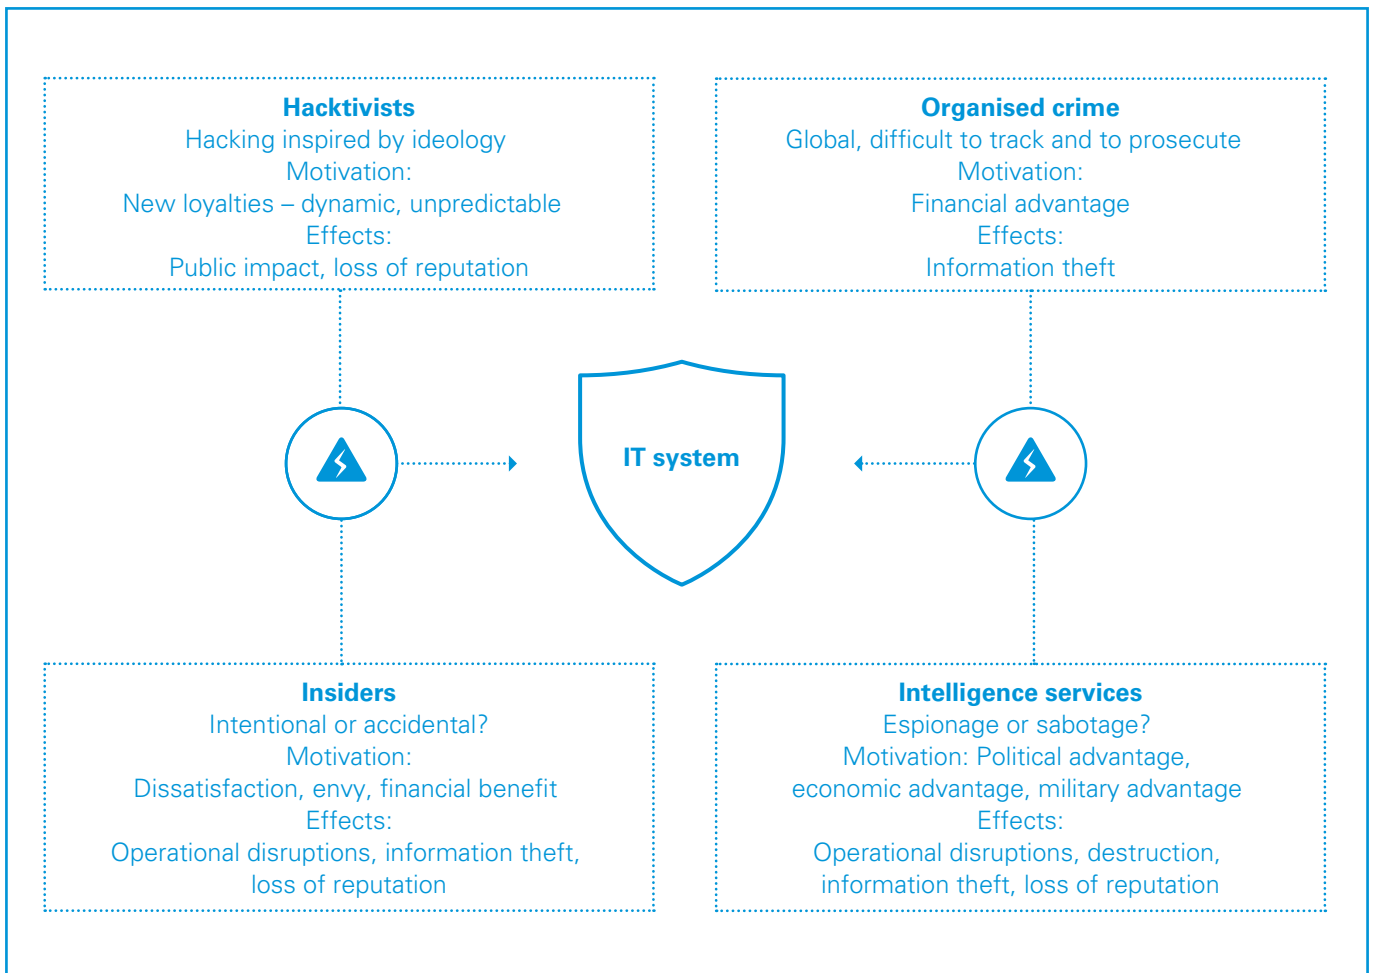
Hacktivists
Hacking inspired by ideology
Motivation:
New loyalties – dynamic, unpredictable
Effects:
Public impact, loss of reputation

Organised crime
Global, difficult to track and to prosecute
Motivation:
Financial advantage
Effects:
Information theft

IT system

Insiders
Intentional or accidental?
Motivation:
Dissatisfaction, envy, financial benefit
Effects:
Operational disruptions, information theft, loss of reputation

Intelligence services
Espionage or sabotage?
Motivation: Political advantage, economic advantage, military advantage
Effects:
Operational disruptions, destruction, information theft, loss of reputation